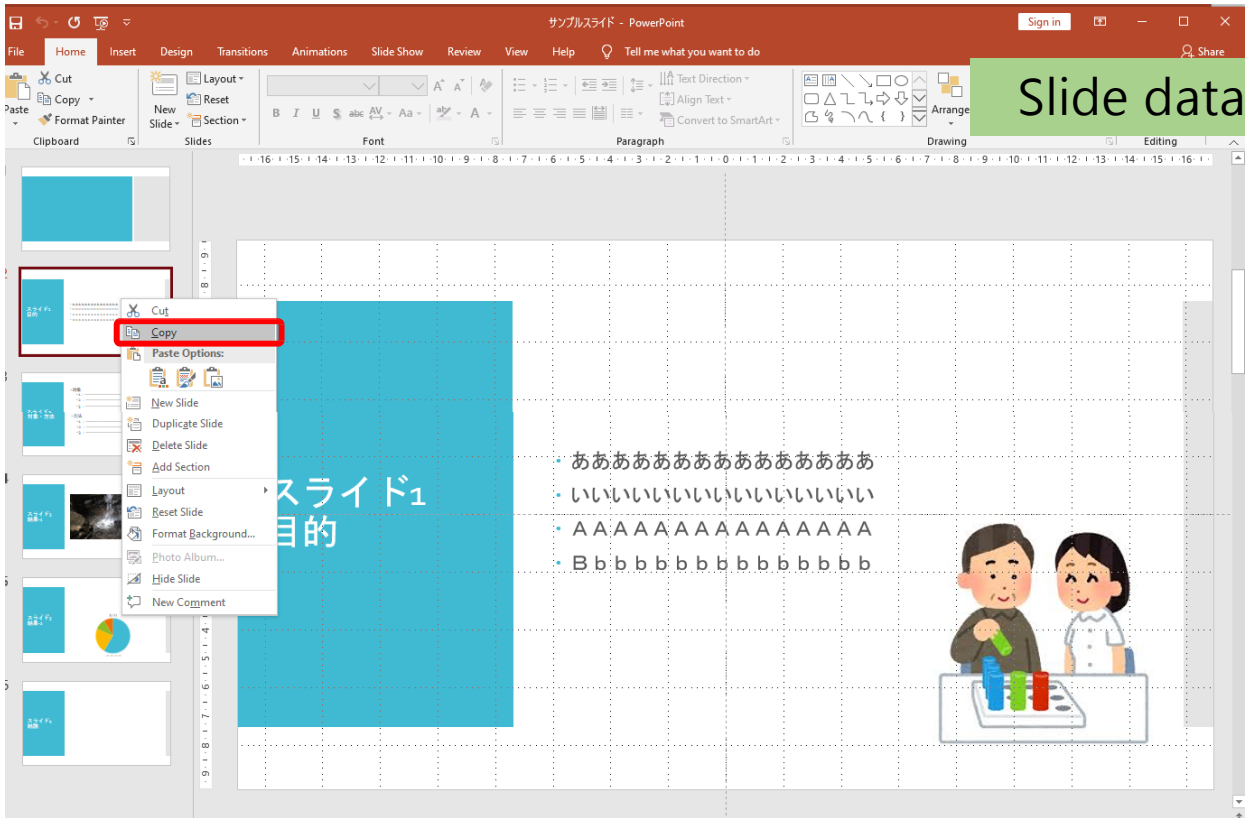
サンプルスライド - PowerPoint

Sign in

File Home Insert Design Transitions Animations Slide Show Review View Help Tell me what you want to do

Share

Cut
Copy
Format Painter
Paste
Clipboard

New Slide
Layout
Reset
Section
Slides

Font

Text Direction
Align Text
Convert to SmartArt
Paragraph

Arrange
Drawing

Editing

Slide data

スライド1 目的

Cut
Copy
Paste Options:
New Slide
Duplicate Slide
Delete Slide
Add Section
Layout
Reset Slide
Format Background...
Photo Album...
Hide Slide
New Comment

スライド1 目的

ああああああああああああああ
いいいいいいいいいいいいいい
AAAAAAAAAAAAAA
Bbbbbbbbbbbbbbb